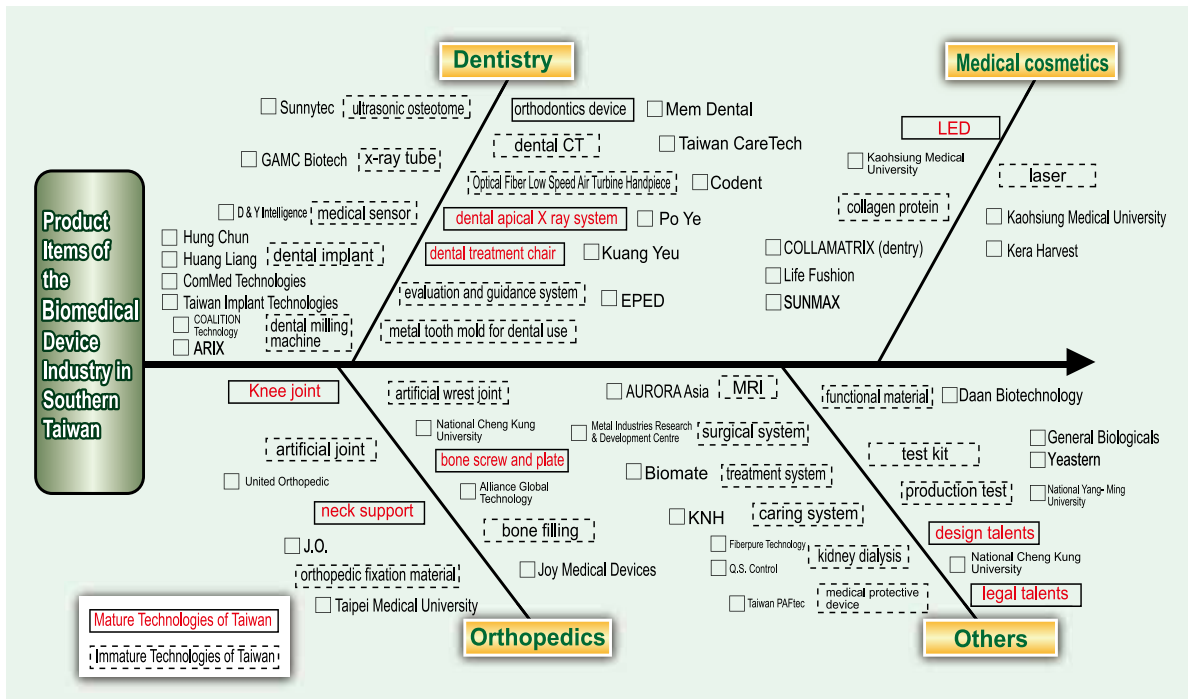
Product Items of the Biomedical Device Industry in Southern Taiwan

Dentistry

Sunnytec
ultrasonic osteotome
GAMC Biotech
x-ray tube
D & Y Intelligence
medical sensor
Hung Chun
Huang Liang
ComMed Technologies
Taiwan Implant Technologies
dental implant
COALITION Technology
ARIX
dental milling machine
orthodontics device
Mem Dental
dental CT
Taiwan CareTech
Optical Fiber Low Speed Air Turbine Handpiece
Codent
dental apical X ray system
Po Ye
dental treatment chair
Kuang Yeu
evaluation and guidance system
EPED
metal tooth mold for dental use

Medical cosmetics

LED
Kaohsiung Medical University
laser
collagen protein
Kaohsiung Medical University
Kera Harvest
COLLAMATRIX (dentry)
Life Fushion
SUNMAX

Knee joint
artificial wrest joint
National Cheng Kung University
artificial joint
bone screw and plate
United Orthopedic
Alliance Global Technology
neck support
bone filling
J.O.
orthopedic fixation material
Joy Medical Devices
Taipei Medical University

Orthopedics

AURORA Asia
MRI
Metal Industries Research & Development Centre
surgical system
Biomate
treatment system
KNH
caring system
Fiberpure Technology
kidney dialysis
Q.S. Control
Taiwan PAFtec
medical protective device

functional material
Daan Biotechnology
test kit
General Biologicals
Yeastern
production test
National Yang- Ming University
design talents
National Cheng Kung University
legal talents

Others

Mature Technologies of Taiwan
Immature Technologies of Taiwan